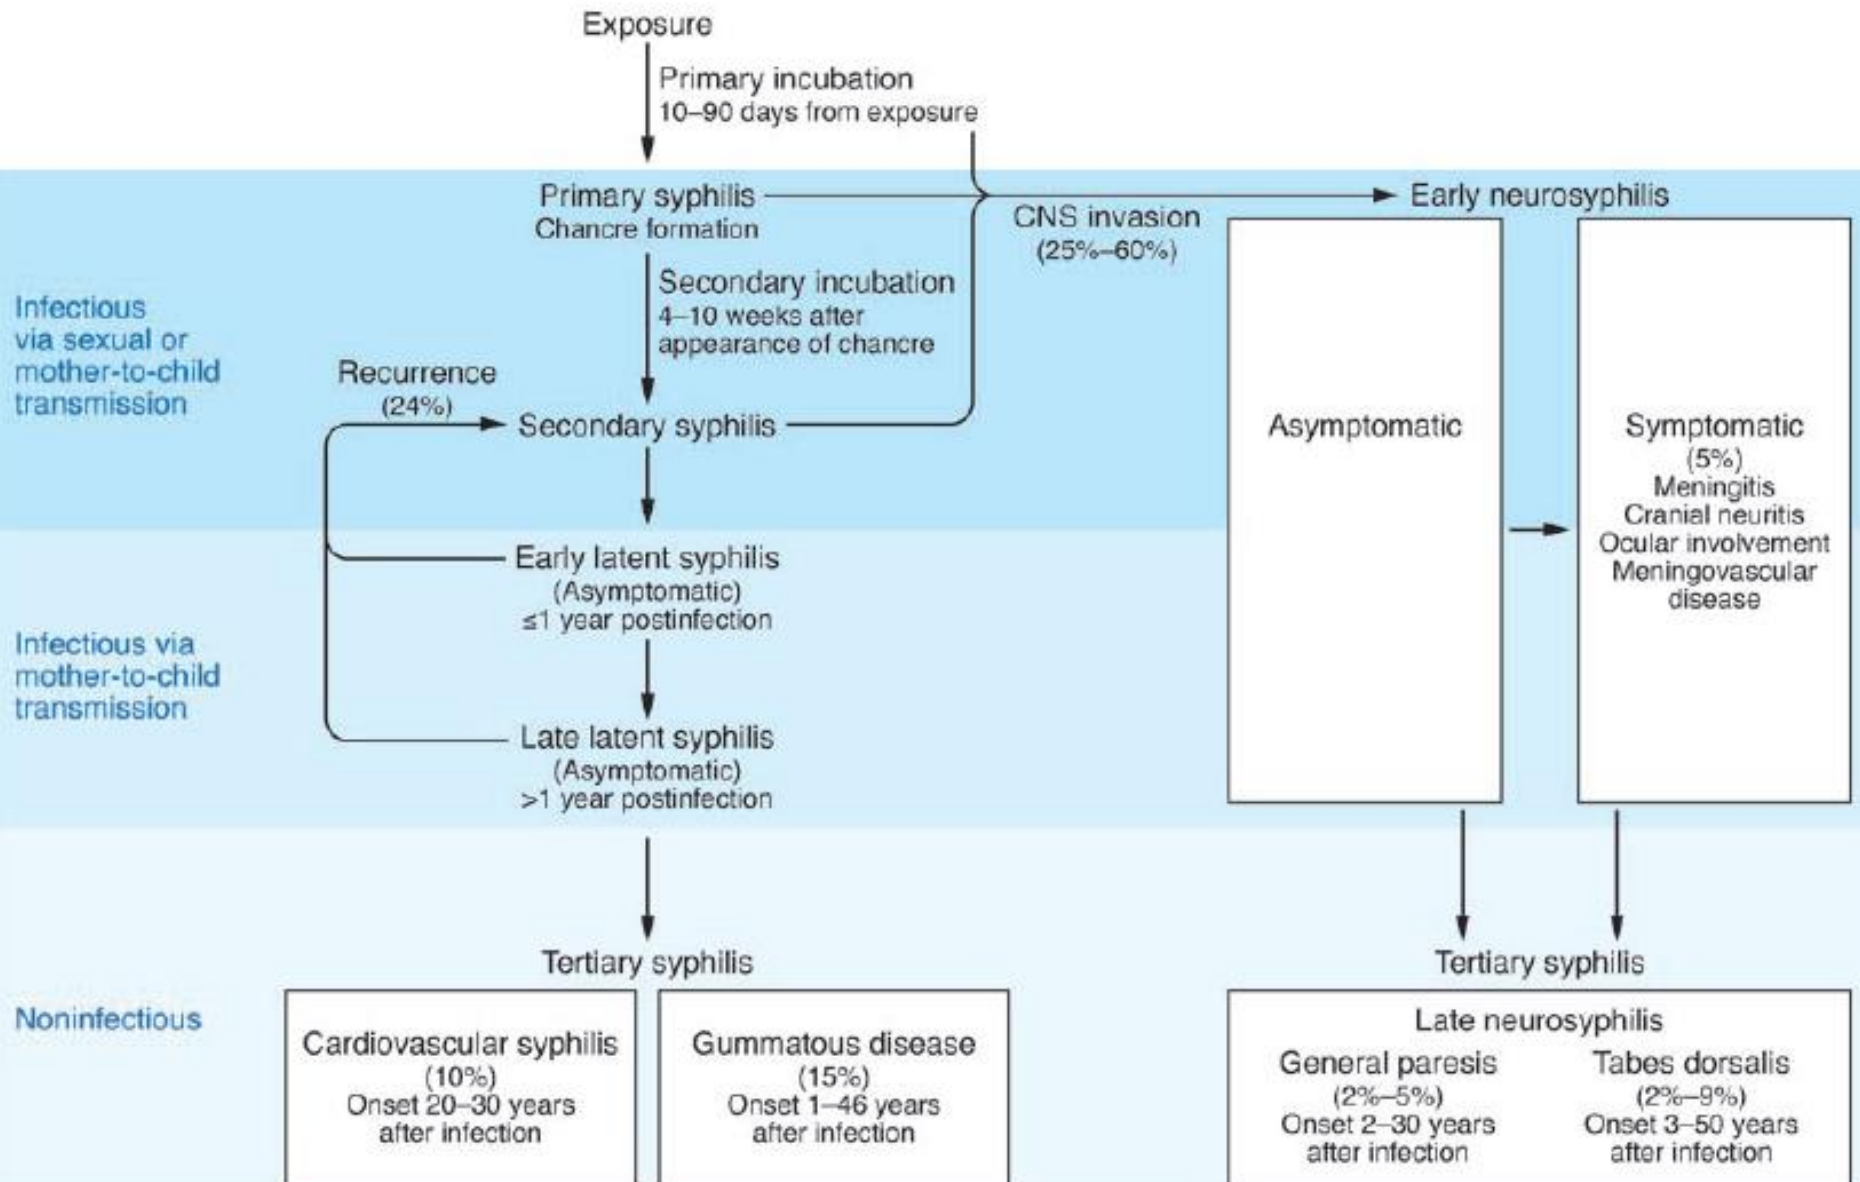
Exposure

Primary incubation
10–90 days from exposure

Primary syphilis
Chancre formation

CNS invasion
(25%–60%)

Early neurosyphilis

Infectious via sexual or mother-to-child transmission

Secondary incubation
4–10 weeks after appearance of chancre

Recurrence
(24%)

Secondary syphilis

Asymptomatic

Symptomatic
(5%)
Meningitis
Cranial neuritis
Ocular involvement
Meningovascular disease

Early latent syphilis
(Asymptomatic)
≤1 year postinfection

Infectious via mother-to-child transmission

Late latent syphilis
(Asymptomatic)
>1 year postinfection

Tertiary syphilis

Tertiary syphilis

Noninfectious

Cardiovascular syphilis
(10%)
Onset 20–30 years after infection

Gummatous disease
(15%)
Onset 1–46 years after infection

Late neurosyphilis

General paresis
(2%–5%)
Onset 2–30 years after infection

Tabes dorsalis
(2%–9%)
Onset 3–50 years after infection